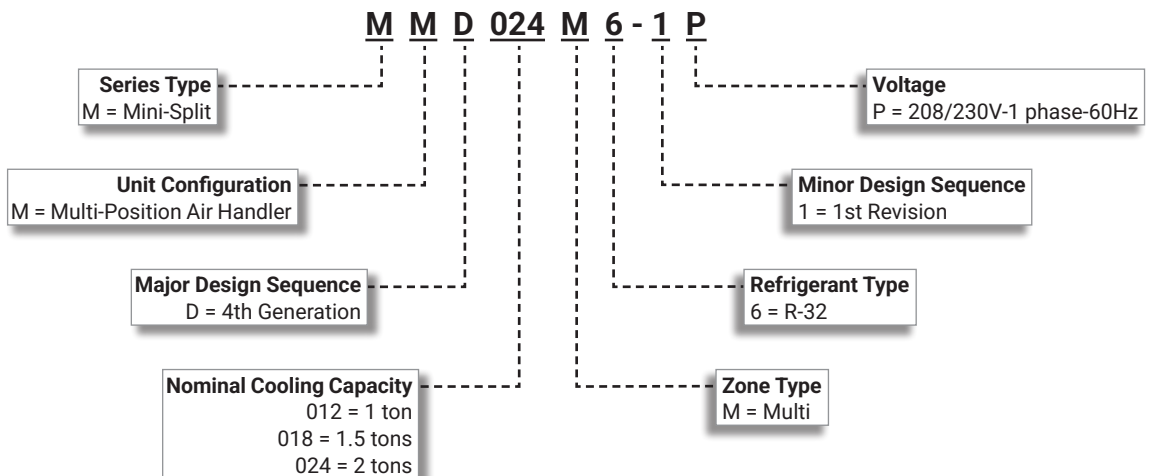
M M D 024 M 6 - 1 P

Series Type
M = Mini-Split

Unit Configuration
M = Multi-Position Air Handler

Major Design Sequence
D = 4th Generation

Nominal Cooling Capacity
012 = 1 ton
018 = 1.5 tons
024 = 2 tons

Voltage
P = 208/230V-1 phase-60Hz

Minor Design Sequence
1 = 1st Revision

Refrigerant Type
6 = R-32

Zone Type
M = Multi